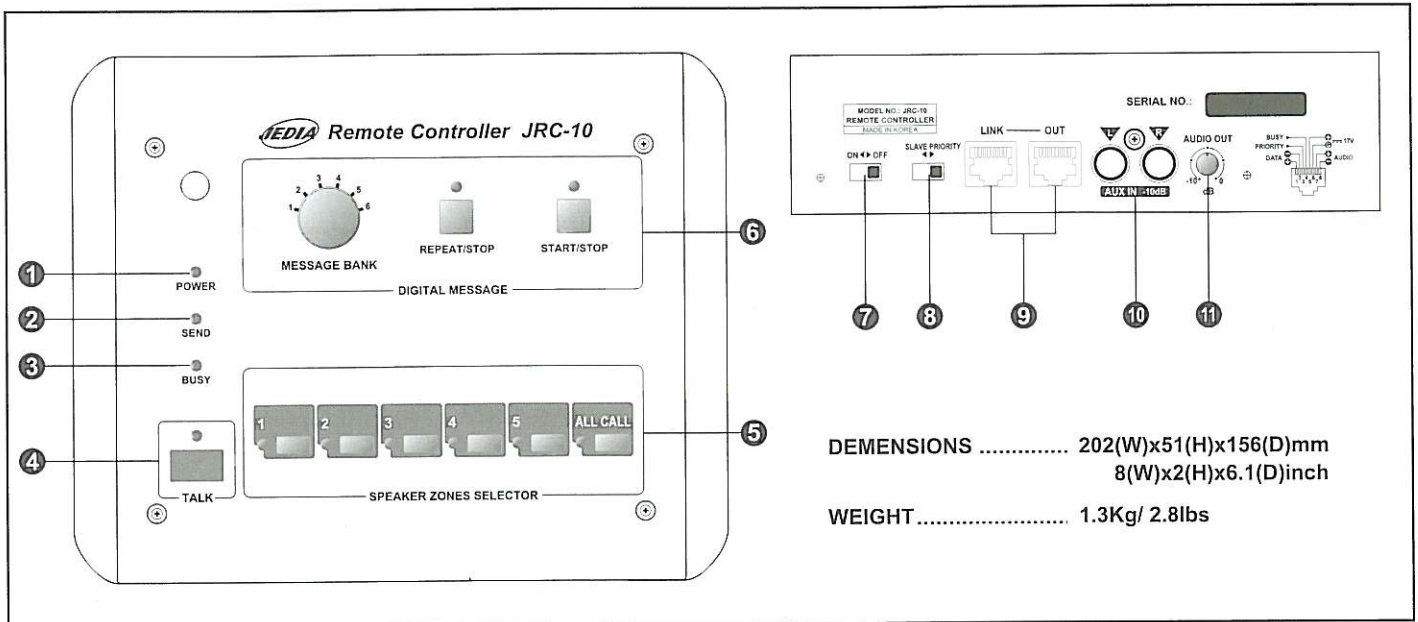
JEDIA Remote Controller JRC-10

1 2 3 4 5 6
MESSAGE BANK
REPEAT/STOP
START/STOP
DIGITAL MESSAGE

6

1 POWER
2 SEND
3 BUSY
4 TALK

1 2 3 4 5 ALL CALL
SPEAKER ZONES SELECTOR

5

MODEL NO.: JRC-10
REMOTE CONTROLLER
MADE IN KOREA

SERIAL NO.:

ON ◄► OFF
SLAVE PRIORITY ◄►
LINK — OUT
L R
AUX IN -10dB
AUDIO OUT
-10° 0
BUSY
PRIORITY
DATA
17V
AUDIO

7 8 9 10 11

DEMENSIONS .............. 202(W)x51(H)x156(D)mm
8(W)x2(H)x6.1(D)inch

WEIGHT........................ 1.3Kg/ 2.8lbs